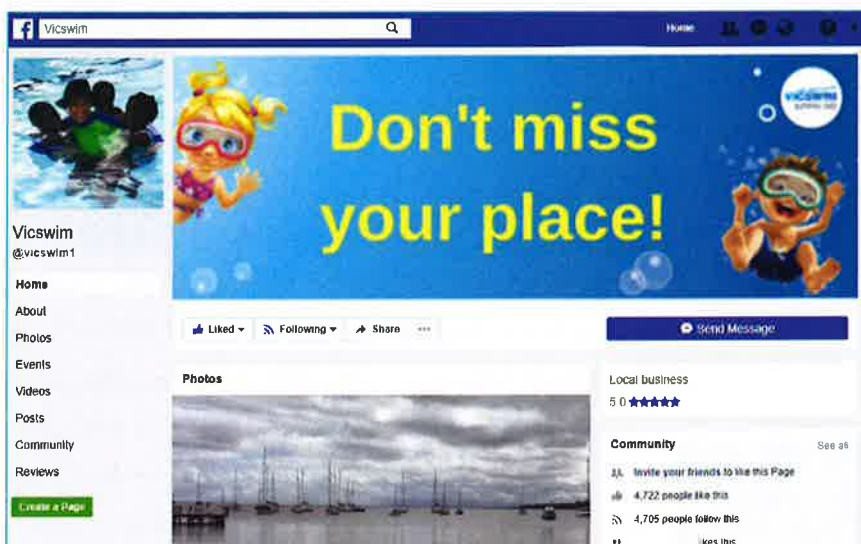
f Vicswim

Home

vicswim

Don't miss your place!

Vicswim
@vicswim1

Home
About
Photos
Events
Videos
Posts
Community
Reviews

Create a Page

Liked ▾ Following ▾ Share ···

Send Message

Photos

Local business
5.0 ★★★★★

Community
See all

Invite your friends to like this Page
4,722 people like this
4,705 people follow this
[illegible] likes this